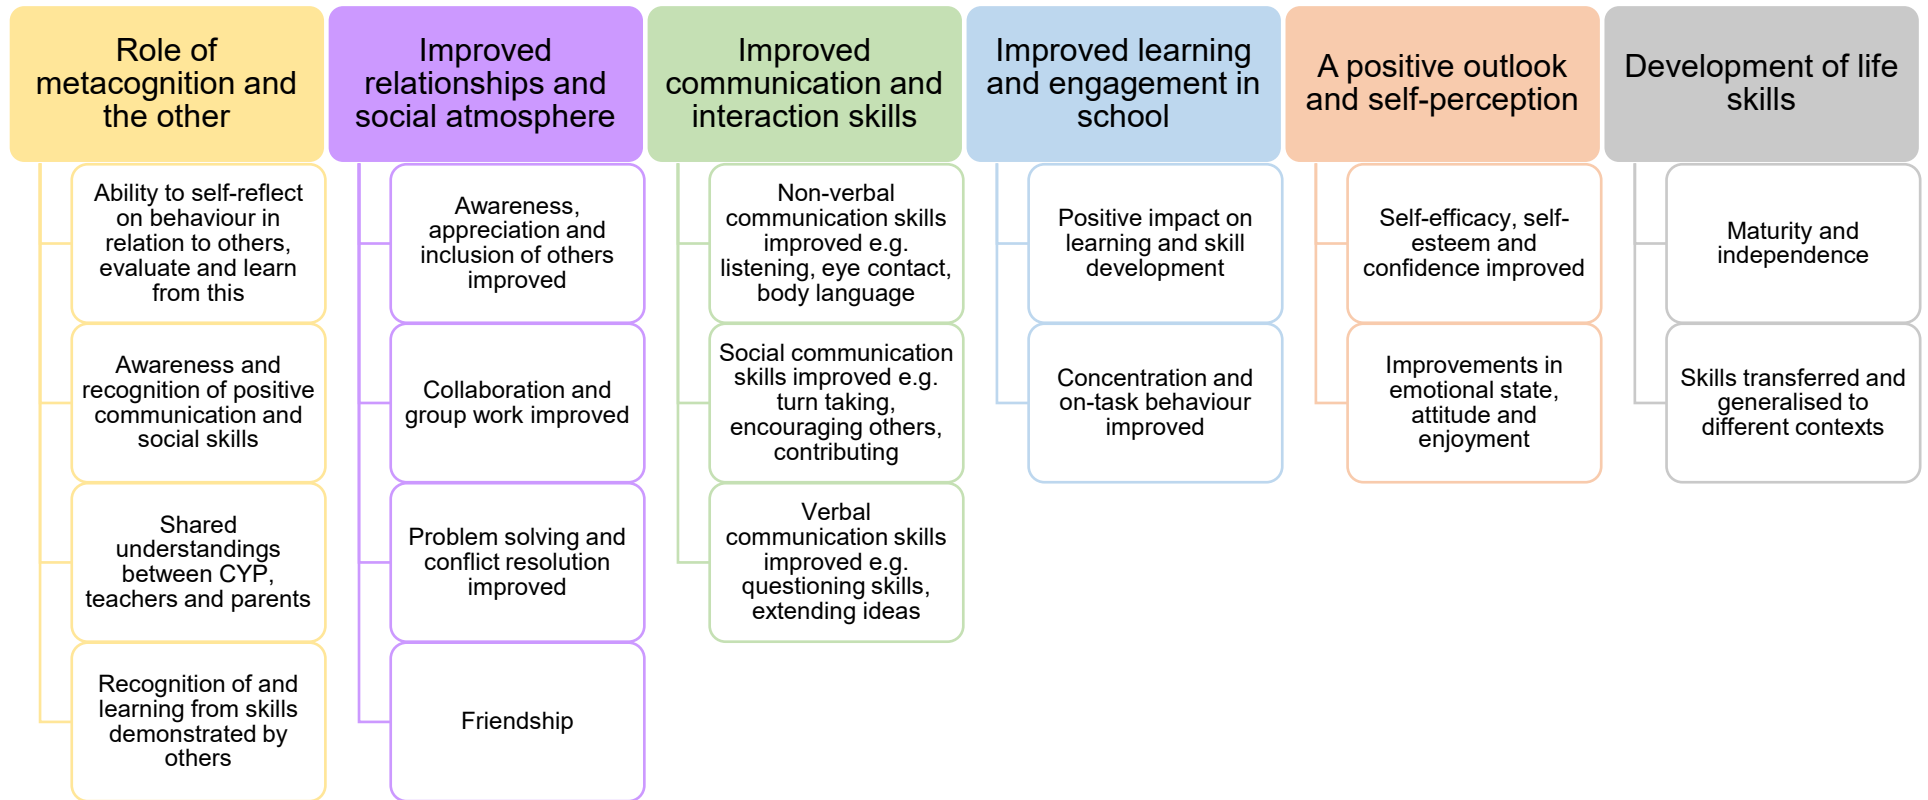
Role of metacognition and the other

Ability to self-reflect on behaviour in relation to others, evaluate and learn from this

Awareness and recognition of positive communication and social skills

Shared understandings between CYP, teachers and parents

Recognition of and learning from skills demonstrated by others

Improved relationships and social atmosphere

Awareness, appreciation and inclusion of others improved

Collaboration and group work improved

Problem solving and conflict resolution improved

Friendship

Improved communication and interaction skills

Non-verbal communication skills improved e.g. listening, eye contact, body language

Social communication skills improved e.g. turn taking, encouraging others, contributing

Verbal communication skills improved e.g. questioning skills, extending ideas

Improved learning and engagement in school

Positive impact on learning and skill development

Concentration and on-task behaviour improved

A positive outlook and self-perception

Self-efficacy, self-esteem and confidence improved

Improvements in emotional state, attitude and enjoyment

Development of life skills

Maturity and independence

Skills transferred and generalised to different contexts